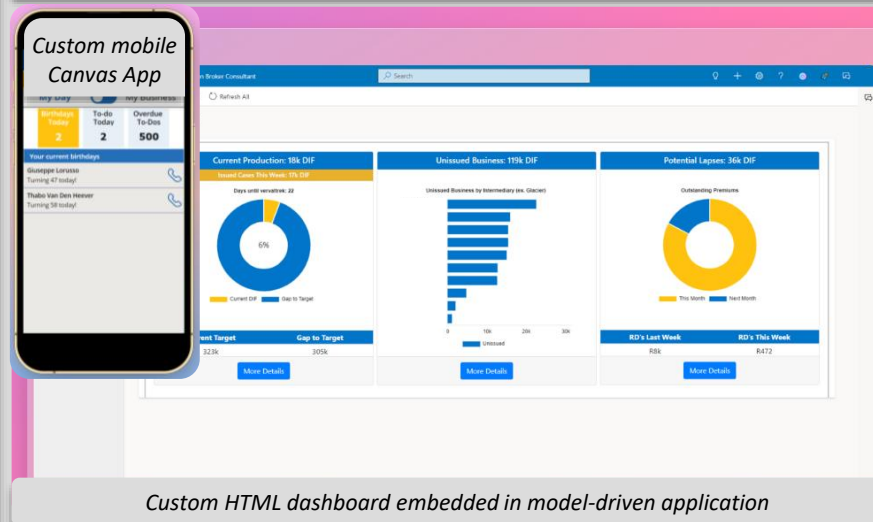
Custom mobile Canvas App

My Day

My Business

| Birthdays Today | To-do Today | Overdue To-Dos |
|---|---|---|
| 2 | 2 | 500 |

Your current birthdays

Giuseppe Lorusso
Turning 47 today!

Thabo Van Den Heever
Turning 58 today!

n Broker Consultant

Search

Refresh All

Current Production: 18k DIF

Issued Cases This Week: 1% DIF

Days until vervaltrek: 22

6%

Current DIF

Gap to Target

rent Target

Gap to Target

323k

305k

More Details

Unissued Business: 119k DIF

Unissued Business by Intermediary (ex. Glacier)

0

10k

20k

30k

Unissued

More Details

Potential Lapses: 36k DIF

Outstanding Premiums

This Month

Next Month

RD's Last Week

RD's This Week

R8k

R472

More Details

Custom HTML dashboard embedded in model-driven application